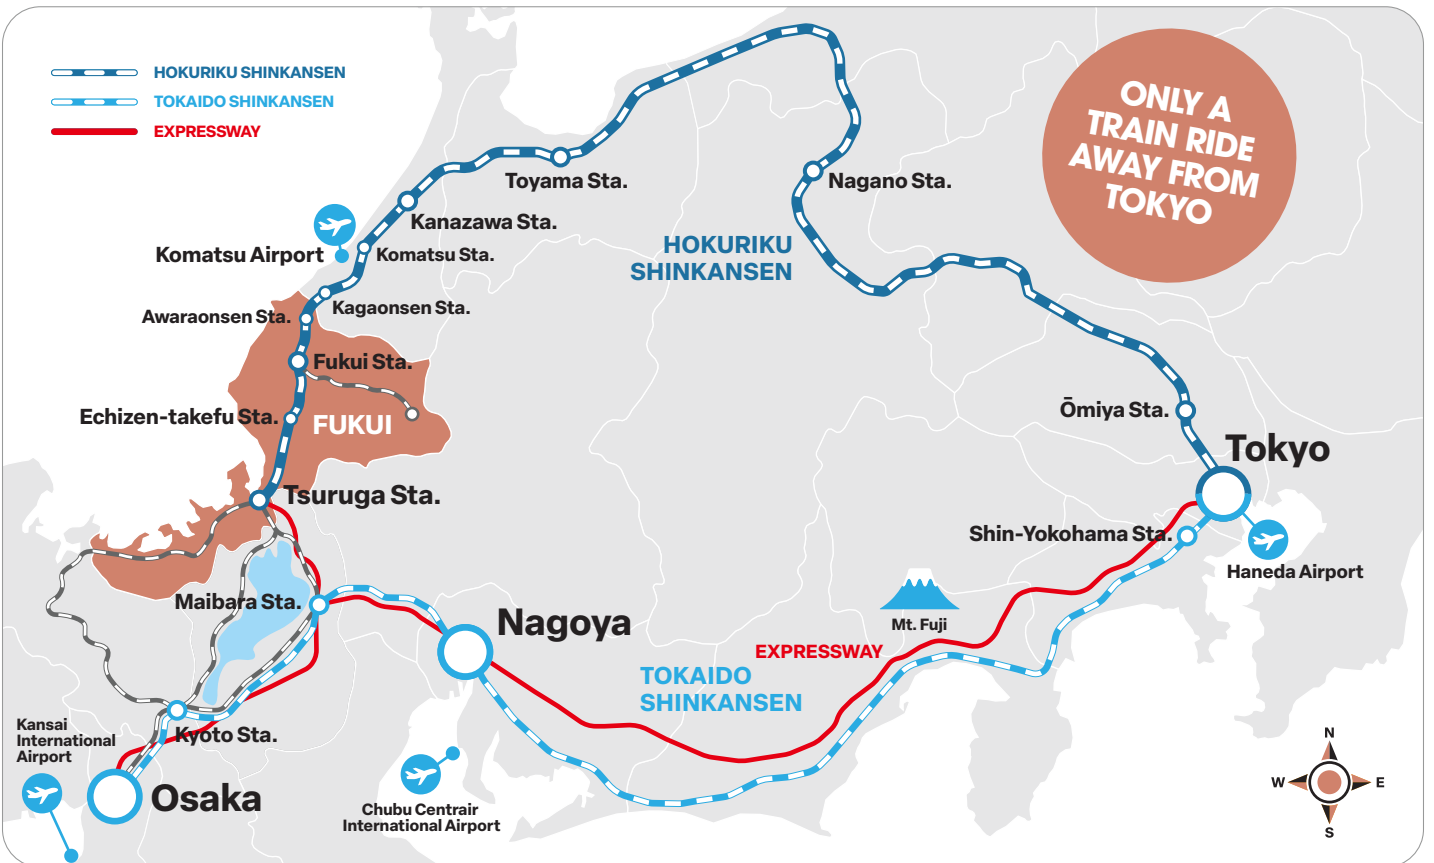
HOKURIKU SHINKANSEN
TOKAIDO SHINKANSEN
EXPRESSWAY

ONLY A TRAIN RIDE AWAY FROM TOKYO

Toyama Sta.
Nagano Sta.
Kanazawa Sta.
Komatsu Airport
Komatsu Sta.
HOKURIKU SHINKANSEN
Kagaonsen Sta.
Awaraonsen Sta.
Fukui Sta.
Echizen-takefu Sta.
FUKUI
Ōmiya Sta.
Tokyo
Tsuruga Sta.
Shin-Yokohama Sta.
Haneda Airport
Maibara Sta.
Nagoya
Mt. Fuji
EXPRESSWAY
TOKAIDO SHINKANSEN
Kansai International Airport
Kyoto Sta.
Osaka
Chubu Centrair International Airport
N
W
E
S